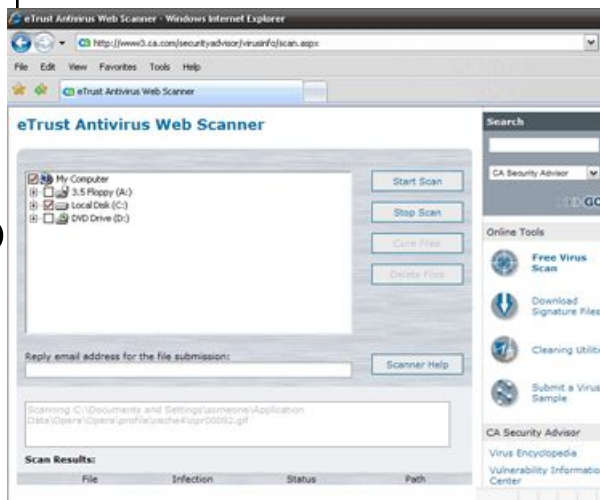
eTrust Antivirus Web Scanner - Windows Internet Explorer

http://www3.ca.com/securityadvisor/virusinfo/scan.aspx

File Edit View Favorites Tools Help

eTrust Antivirus Web Scanner

eTrust Antivirus Web Scanner

My Computer
3.5 Floppy (A:)
Local Disk (C:)
DVD Drive (D:)

Start Scan

Stop Scan

Cure Files

Delete Files

Reply email address for the file submission:

Scanner Help

Scanning C:\Documents and Settings\someone\Application Data\Opera\Opera\profile\cache4\opr00092.gif

Scan Results:

| File | Infection | Status | Path |
|---|---|---|---|

Search

CA Security Advisor

GO

Online Tools

Free Virus Scan

Download Signature Files

Cleaning Utili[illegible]

Submit a Virus Sample

CA Security Advisor

Virus Encyclopedia

Vulnerability Information Center